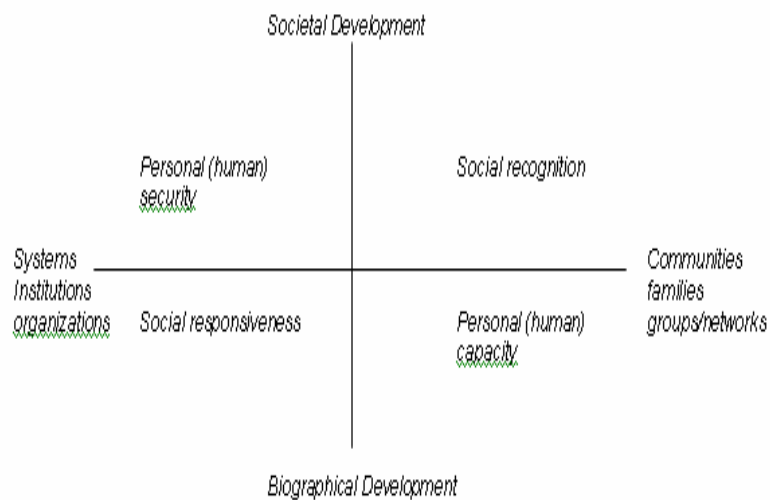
Societal Development

Personal (human) security

Social recognition

Systems Institutions organizations

Communities families groups/networks

Social responsiveness

Personal (human) capacity

Biographical Development